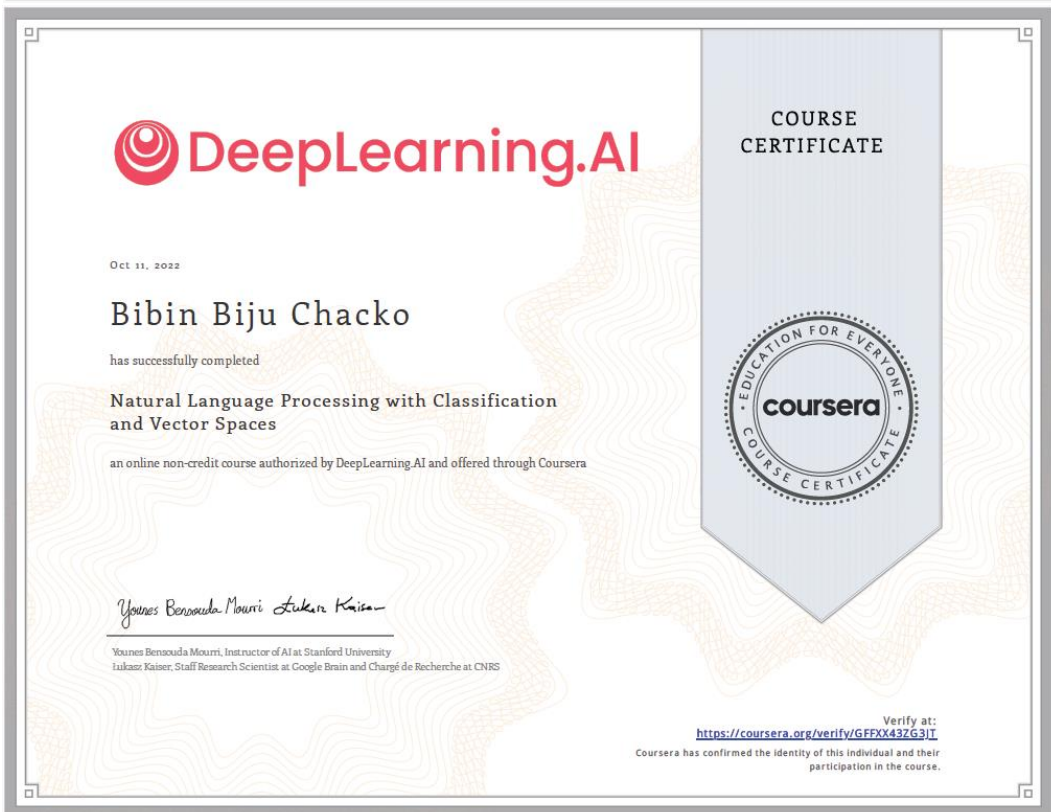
DeepLearning.AI

COURSE CERTIFICATE

Oct 11, 2022

Bibin Biju Chacko

has successfully completed

Natural Language Processing with Classification and Vector Spaces

an online non-credit course authorized by DeepLearning.AI and offered through Coursera

EDUCATION FOR EVERYONE
coursera
COURSE CERTIFICATE

Younes Bensouda Mourri Lukasz Kaiser

Younes Bensouda Mourri, Instructor of AI at Stanford University
Łukasz Kaiser, Staff Research Scientist at Google Brain and Chargé de Recherche at CNRS

Verify at:
https://coursera.org/verify/GFFXX43ZG3JT
Coursera has confirmed the identity of this individual and their participation in the course.